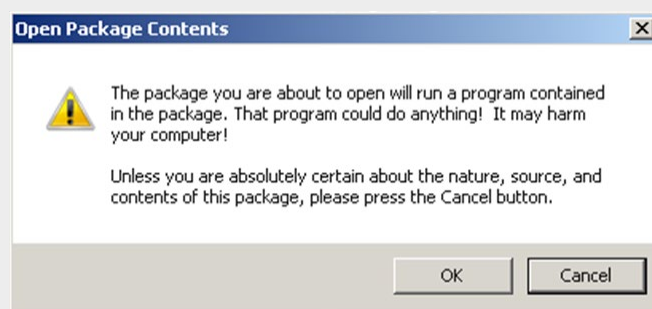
Open Package Contents

X

The package you are about to open will run a program contained in the package. That program could do anything! It may harm your computer!

Unless you are absolutely certain about the nature, source, and contents of this package, please press the Cancel button.

OK

Cancel